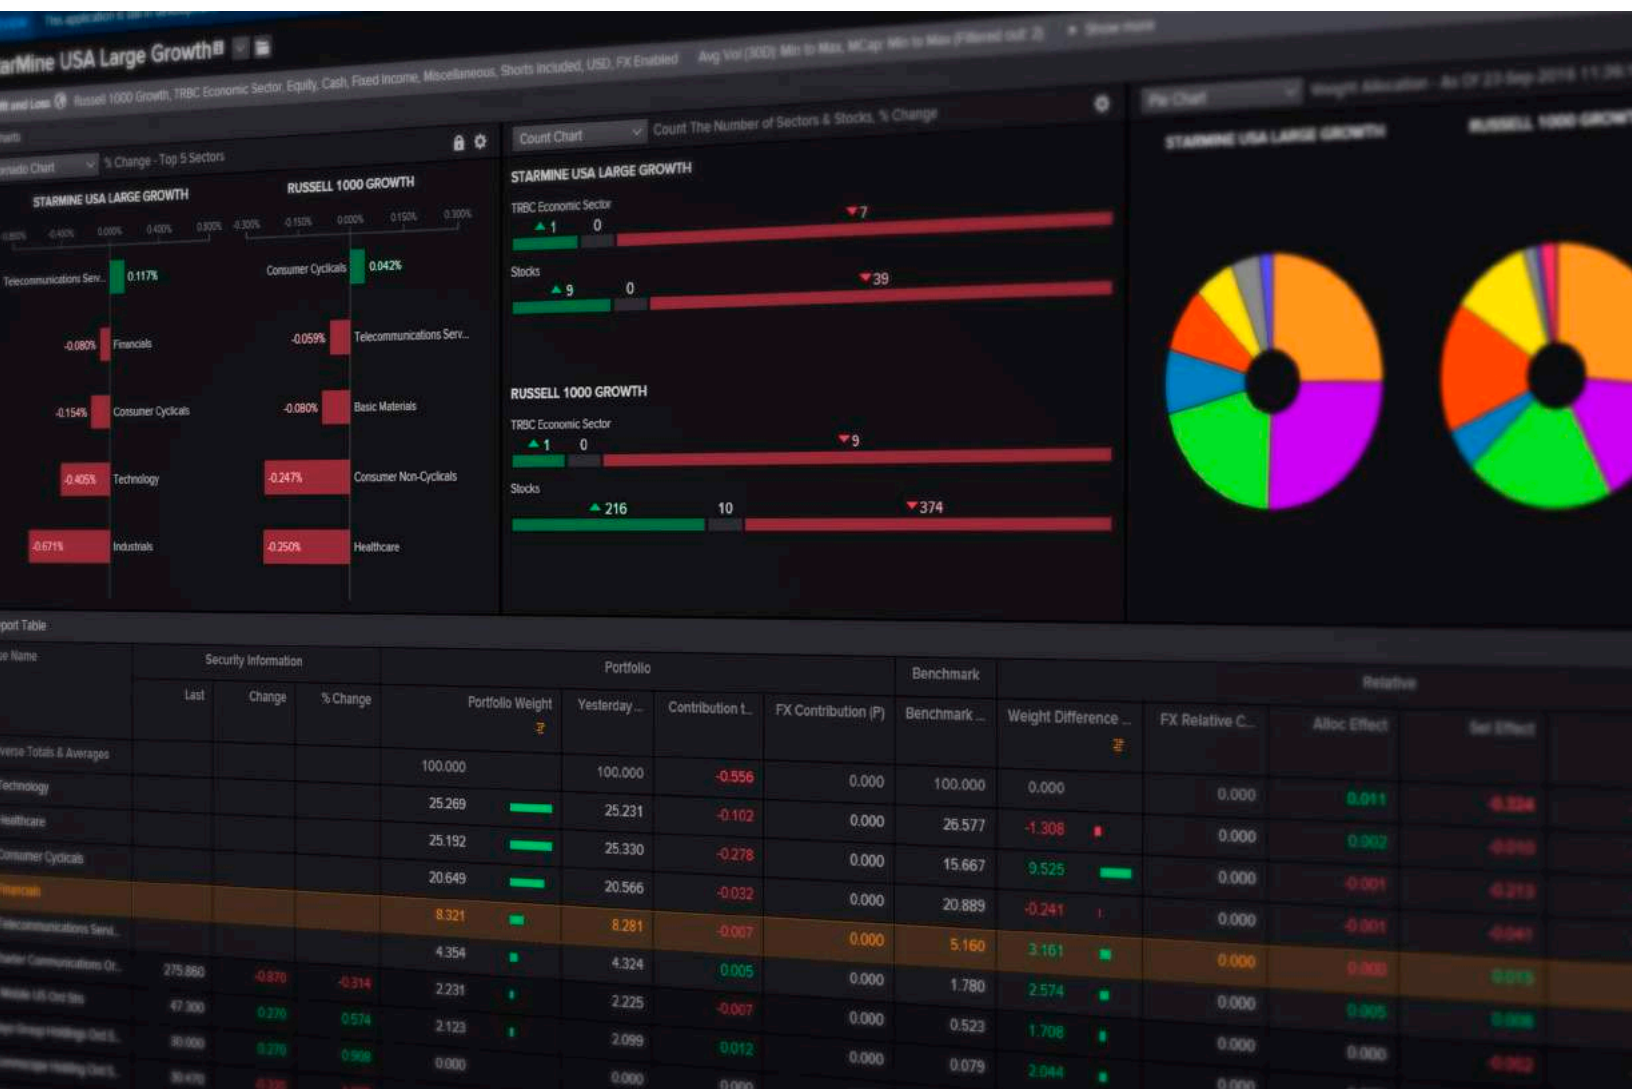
arMine USA Large Growth

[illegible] Russell 1000 Growth, TRBC Economic Sector, Equity, Cash, Fixed Income, Miscellaneous, Shorts Included, USD, FX Enabled Avg Vol (30D) Min to Max, MCap Min to Max (Filtered out: 2)

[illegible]ado Chart % Change - Top 5 Sectors

STARMINE USA LARGE GROWTH

RUSSELL 1000 GROWTH

Telecommunications Serv... 0.117%
-0.080% Financials
-0.154% Consumer Cyclicals
-0.405% Technology
-0.671% Industrials

Consumer Cyclicals 0.042%
-0.059% Telecommunications Serv...
-0.080% Basic Materials
-0.247% Consumer Non-Cyclicals
-0.250% Healthcare

Count Chart Count The Number of Sectors & Stocks, % Change

STARMINE USA LARGE GROWTH
TRBC Economic Sector
1 0 7
Stocks
9 0 39

RUSSELL 1000 GROWTH
TRBC Economic Sector
1 0 9
Stocks
216 10 374

Pie Chart

STARMINE USA LARGE GROWTH
RUSSELL 1000 GROWT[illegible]

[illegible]port Table

| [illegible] Name | Last | Change | % Change | Portfolio Weight | Yesterday ... | Contribution t... | FX Contribution (P) | Benchmark ... | Weight Difference ... | FX Relative C... | Alloc Effect | Sel Effect |
|---|---|---|---|---|---|---|---|---|---|---|---|---|
| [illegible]verse Totals & Averages | | | | 100.000 | 100.000 | -0.556 | 0.000 | 100.000 | 0.000 | 0.000 | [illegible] | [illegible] |
| Technology | | | | 25.269 | 25.231 | -0.102 | 0.000 | 26.577 | -1.308 | 0.000 | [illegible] | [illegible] |
| Healthcare | | | | 25.192 | 25.330 | -0.278 | 0.000 | 15.667 | 9.525 | 0.000 | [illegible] | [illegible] |
| Consumer Cyclicals | | | | 20.649 | 20.566 | -0.032 | 0.000 | 20.889 | -0.241 | 0.000 | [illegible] | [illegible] |
| Financials | | | | 8.321 | 8.281 | -0.007 | 0.000 | 5.160 | 3.161 | 0.000 | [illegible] | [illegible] |
| Telecommunications Serv... | | | | 4.354 | 4.324 | 0.005 | 0.000 | 1.780 | 2.574 | 0.000 | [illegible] | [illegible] |
| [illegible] | 275.860 | -0.870 | -0.314 | 2.231 | 2.225 | -0.007 | 0.000 | 0.523 | 1.708 | 0.000 | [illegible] | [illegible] |
| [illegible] | 47.300 | 0.270 | 0.574 | 2.123 | 2.099 | 0.012 | 0.000 | 0.079 | 2.044 | 0.000 | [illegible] | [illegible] |
| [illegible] | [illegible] | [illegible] | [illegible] | 0.000 | 0.000 | 0.000 | | | | 0.000 | | |